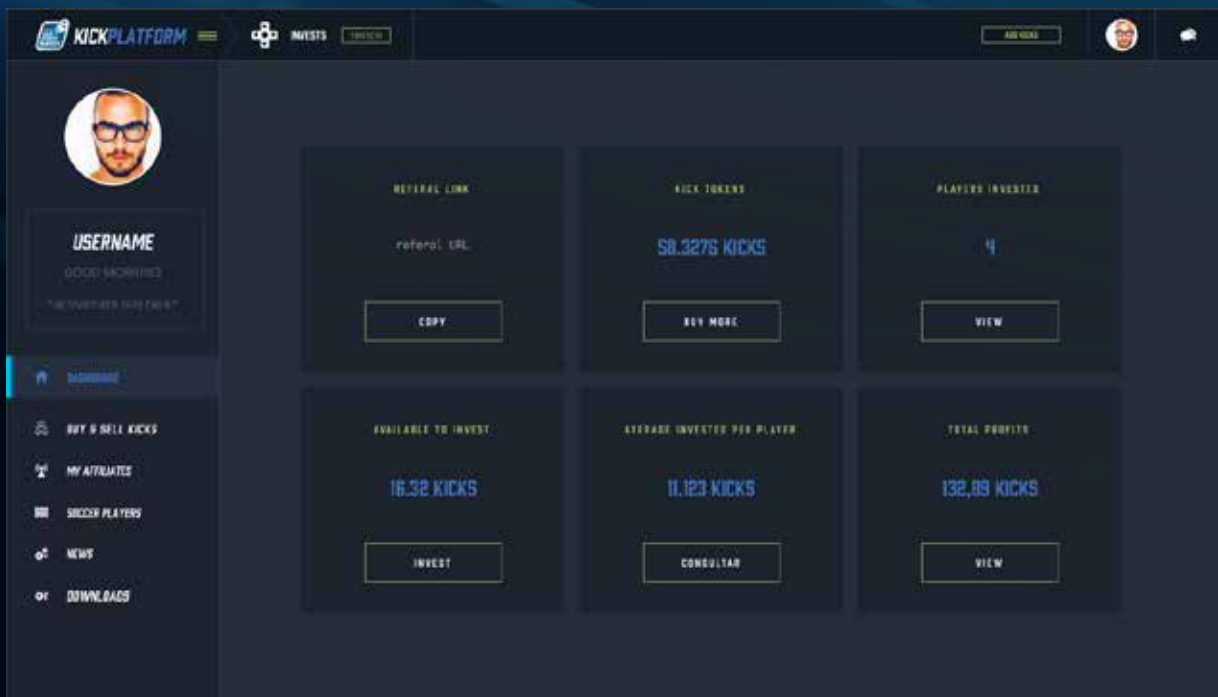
KICKPLATFORM

INVESTS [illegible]

ADD KICKS

USERNAME

GOOD MORNING

"ACTIVATED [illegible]"

DASHBOARD

BUY & SELL KICKS

MY AFFILIATES

SOCCER PLAYERS

NEWS

DOWNLOADS

REFERAL LINK

referal URL

COPY

KICK TOKENS

58.3275 KICKS

BUY MORE

PLAYERS INVESTED

4

VIEW

AVAILABLE TO INVEST

16.32 KICKS

INVEST

AVERAGE INVESTED PER PLAYER

11.123 KICKS

CONSULTAR

TOTAL PROFITS

132,89 KICKS

VIEW